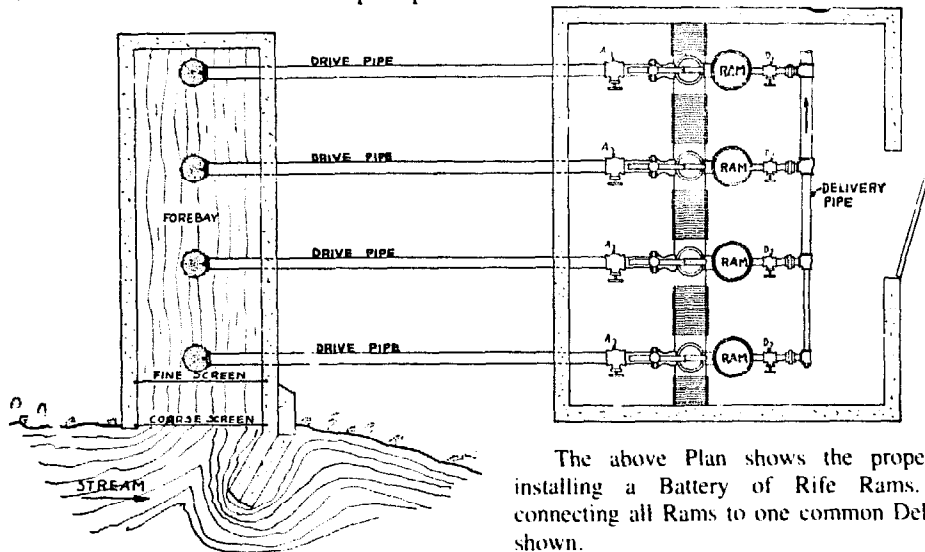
DRIVE PIPE

DRIVE PIPE

FOREBAY

DRIVE PIPE

DRIVE PIPE

FINE SCREEN

COARSE SCREEN

STREAM

A

RAM

D

A

RAM

D

DELIVERY PIPE

A

RAM

D

A

RAM

D

The above Plan shows the prope installing a Battery of Rife Rams. connecting all Rams to one common Del shown.